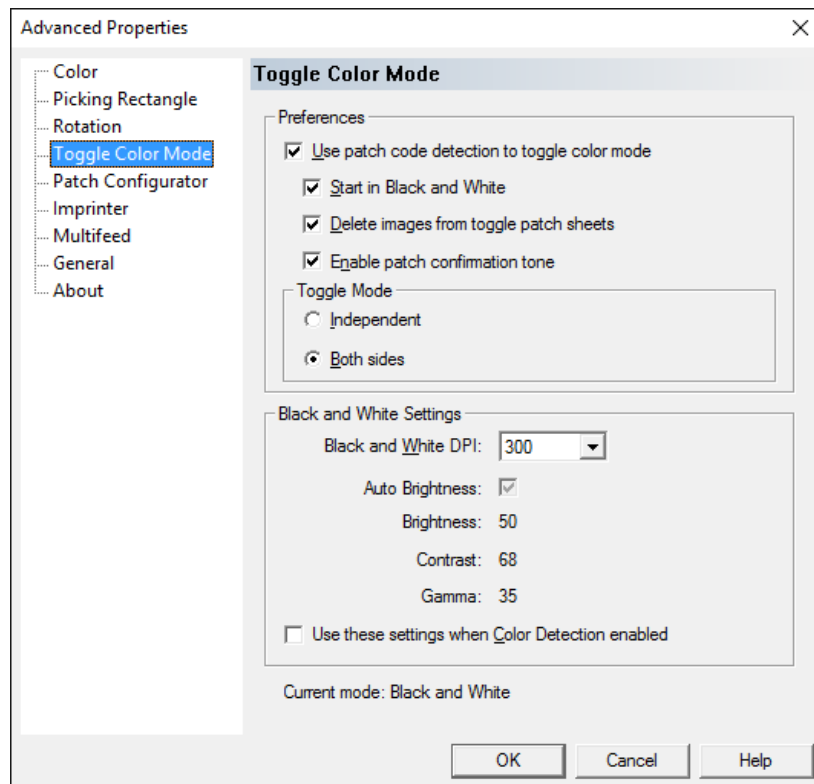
Advanced Properties

Color
Picking Rectangle
Rotation
Toggle Color Mode
Patch Configurator
Imprinter
Multifeed
General
About

Toggle Color Mode

Preferences

Use patch code detection to toggle color mode

Start in Black and White

Delete images from toggle patch sheets

Enable patch confirmation tone

Toggle Mode

Independent

Both sides

Black and White Settings

Black and White DPI: 300

Auto Brightness:

Brightness: 50

Contrast: 68

Gamma: 35

Use these settings when Color Detection enabled

Current mode: Black and White

OK Cancel Help